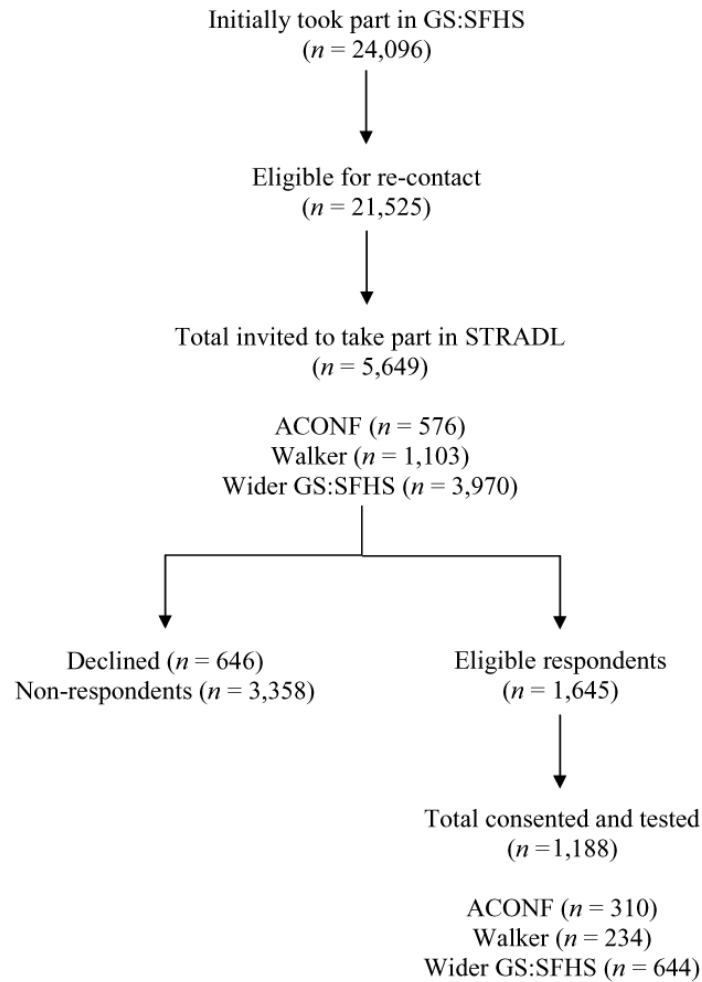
Initially took part in GS:SFHS
($n$ = 24,096)

Eligible for re-contact
($n$ = 21,525)

Total invited to take part in STRADL
($n$ = 5,649)

ACONF ($n$ = 576)
Walker ($n$ = 1,103)
Wider GS:SFHS ($n$ = 3,970)

Declined ($n$ = 646)
Non-respondents ($n$ = 3,358)

Eligible respondents
($n$ = 1,645)

Total consented and tested
($n$ =1,188)

ACONF ($n$ = 310)
Walker ($n$ = 234)
Wider GS:SFHS ($n$ = 644)